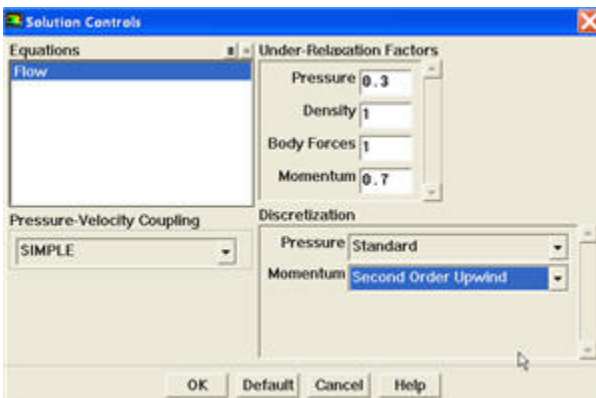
Solution Controls

Equations

Flow

Under-Relaxation Factors

Pressure 0.3

Density 1

Body Forces 1

Momentum 0.7

Pressure-Velocity Coupling

SIMPLE

Discretization

Pressure Standard

Momentum Second Order Upwind

OK Default Cancel Help